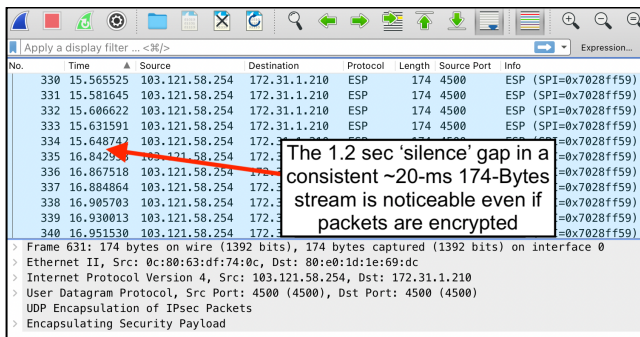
Apply a display filter ... <⌘/>

Expression...

| No. | Time | Source | Destination | Protocol | Length | Source Port | Info |
|---|---|---|---|---|---|---|---|
| 330 | 15.565525 | 103.121.58.254 | 172.31.1.210 | ESP | 174 | 4500 | ESP (SPI=0x7028ff59) |
| 331 | 15.581645 | 103.121.58.254 | 172.31.1.210 | ESP | 174 | 4500 | ESP (SPI=0x7028ff59) |
| 332 | 15.606622 | 103.121.58.254 | 172.31.1.210 | ESP | 174 | 4500 | ESP (SPI=0x7028ff59) |
| 333 | 15.631591 | 103.121.58.254 | 172.31.1.210 | ESP | 174 | 4500 | ESP (SPI=0x7028ff59) |
| 334 | 15.648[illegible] | 103.121.58.254 | 172.3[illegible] | | | | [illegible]=0x7028ff59) |
| 335 | 16.842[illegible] | 103.121.58.254 | 172.3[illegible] | | | | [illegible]=0x7028ff59) |
| 336 | 16.867518 | 103.121.58.254 | 172.3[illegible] | | | | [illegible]=0x7028ff59) |
| 337 | 16.884864 | 103.121.58.254 | 172.3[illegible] | | | | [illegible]=0x7028ff59) |
| 338 | 16.905703 | 103.121.58.254 | 172.3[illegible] | | | | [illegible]=0x7028ff59) |
| 339 | 16.930013 | 103.121.58.254 | 172.3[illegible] | | | | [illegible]=0x7028ff59) |
| 340 | 16.951530 | 103.121.58.254 | 172.3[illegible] | | | | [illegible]=0x7028ff59) |

The 1.2 sec ‘silence’ gap in a consistent ~20-ms 174-Bytes stream is noticeable even if packets are encrypted

> Frame 631: 174 bytes on wire (1392 bits), 174 bytes captured (1392 bits) on interface 0
> Ethernet II, Src: 0c:80:63:df:74:0c, Dst: 80:e0:1d:1e:69:dc
> Internet Protocol Version 4, Src: 103.121.58.254, Dst: 172.31.1.210
> User Datagram Protocol, Src Port: 4500 (4500), Dst Port: 4500 (4500)
UDP Encapsulation of IPsec Packets
> Encapsulating Security Payload